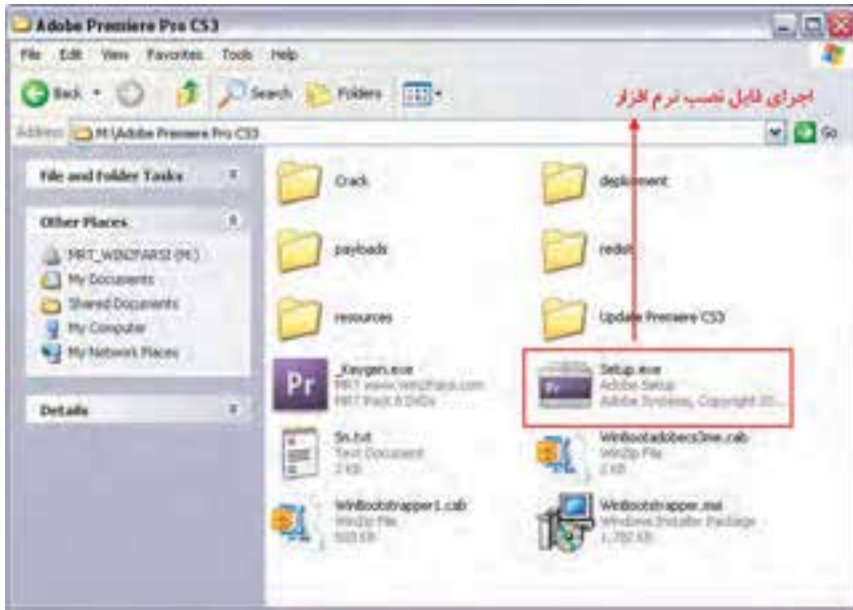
Adobe Premiere Pro CS3

File Edit View Favorites Tools Help

Back Search Folders

اجرای فایل نصب نرم افزار

Address M:\Adobe Premiere Pro CS3 Go

File and Folder Tasks

Other Places

PRT_WIN2FARSI (M:)
My Documents
Shared Documents
My Computer
My Network Places

Details

Crack

deployment

payloads

redist

resources

Update Premiere CS3

_Keygen.exe
PRT www.Win2Farsi.com
PRT Pack 8 DVDs

Setup.exe
Adobe Setup
Adobe Systems, Copyright 20...

Sn.txt
Text Document
2 KB

WinBootadobecs3me.cab
WinZip File
2 KB

WinBootstrapper1.cab
WinZip File
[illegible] KB

WinBootstrapper.msi
Windows Installer Package
1,782 KB